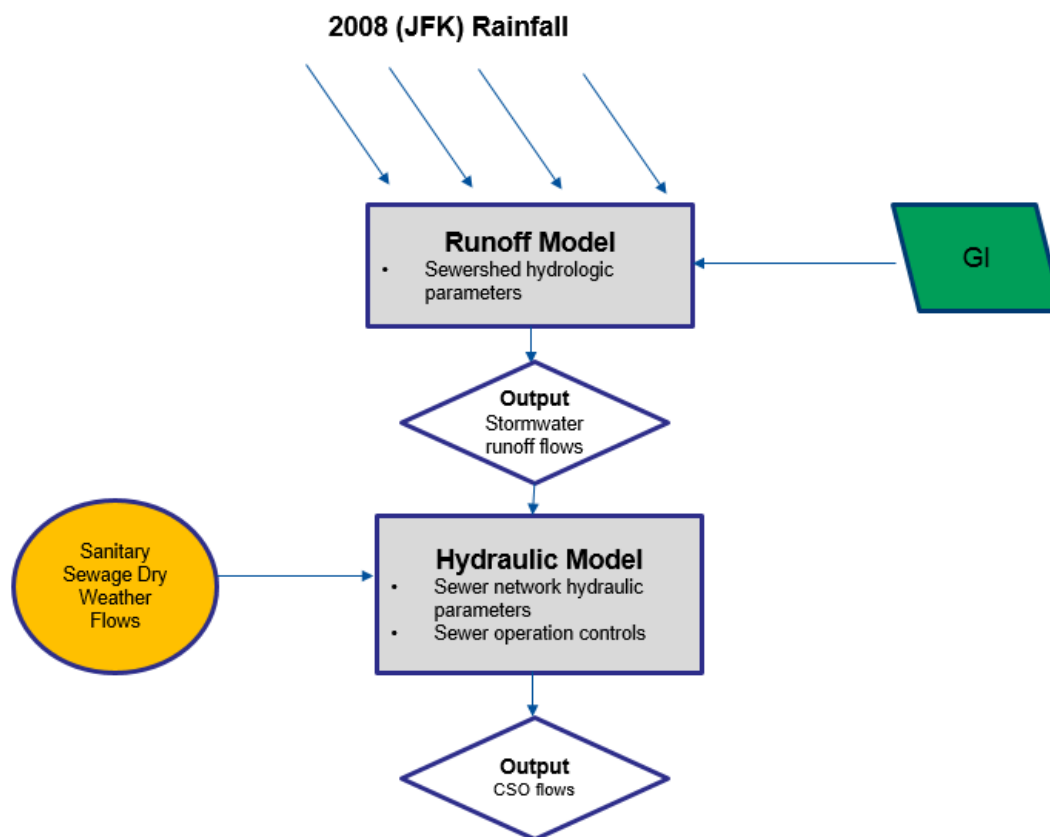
2008 (JFK) Rainfall

Runoff Model
- Sewershed hydrologic parameters

GI

Output
Stormwater runoff flows

Sanitary Sewage Dry Weather Flows

Hydraulic Model
- Sewer network hydraulic parameters
- Sewer operation controls

Output
CSO flows